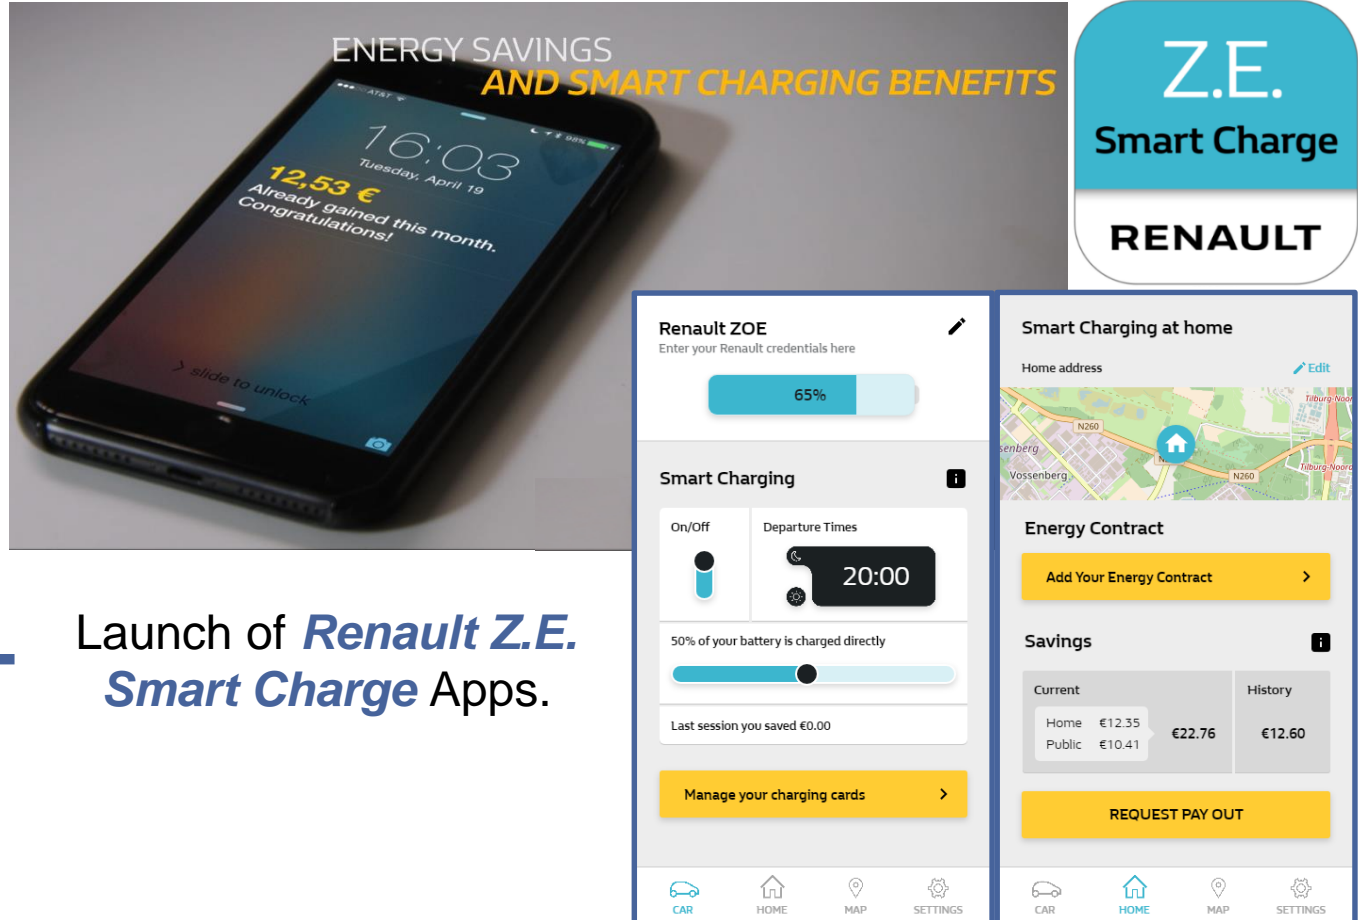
ENERGY SAVINGS
AND SMART CHARGING BENEFITS

AT&T 98%

16:03
Tuesday, April 19

12,53 €
Already gained this month.
Congratulations!

> slide to unlock

Z.E.
Smart Charge
RENAULT

Launch of Renault Z.E. Smart Charge Apps.

Renault ZOE
Enter your Renault credentials here

65%

Smart Charging

On/Off

Departure Times

20:00

50% of your battery is charged directly

Last session you saved €0.00

Manage your charging cards

CAR HOME MAP SETTINGS

Smart Charging at home

Home address
Edit

Tilburg-Noord
N260
senberg
Vossenberg
N260
Tilburg-Noord

Energy Contract

Add Your Energy Contract

Savings

Current
History

| Home | €12.35 |
|---|---|
| Public | €10.41 |

€22.76

€12.60

REQUEST PAY OUT

CAR HOME MAP SETTINGS